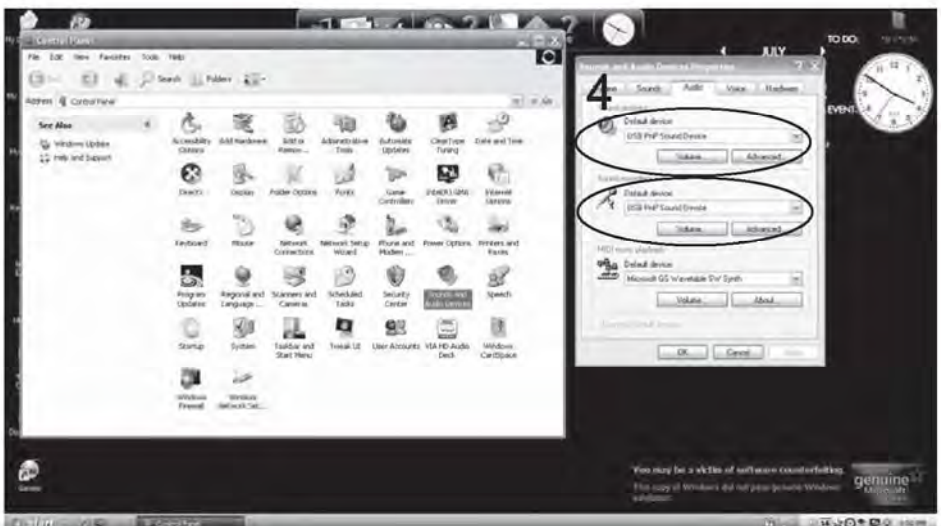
Control Panel
File Edit View Favorites Tools Help
Search Folders
Address Control Panel
Go
See Also
Windows Update
Help and Support
Accessibility Options
Add Hardware
Add or Remov...
Administrative Tools
Automatic Updates
ClearType Tuning
Date and Time
DirectX
Display
Folder Options
Fonts
Game Controllers
Intel(R) GMA Driver
Internet Options
Keyboard
Mouse
Network Connections
Network Setup Wizard
Phone and Modem ...
Power Options
Printers and Faxes
Program Updates
Regional and Language ...
Scanners and Cameras
Scheduled Tasks
Security Center
Sounds and Audio Devices
Speech
Startup
System
Taskbar and Start Menu
Tweak UI
User Accounts
VIA HD Audio Deck
Windows CardSpace
Windows Firewall
Wireless Network Set...

Sounds and Audio Devices Properties
4
Volume Sounds Audio Voice Hardware
Default device:
USB PnP Sound Device
Volume... Advanced...
Default device:
USB PnP Sound Device
Volume... Advanced...
MIDI music playback
Default device:
Microsoft GS Wavetable SW Synth
Volume... About...
Use only default devices
OK Cancel Apply

JULY
TO DO:
EVENT

You may be a victim of software counterfeiting.
This copy of Windows did not pass genuine Windows validation.
genuine Microsoft software

start